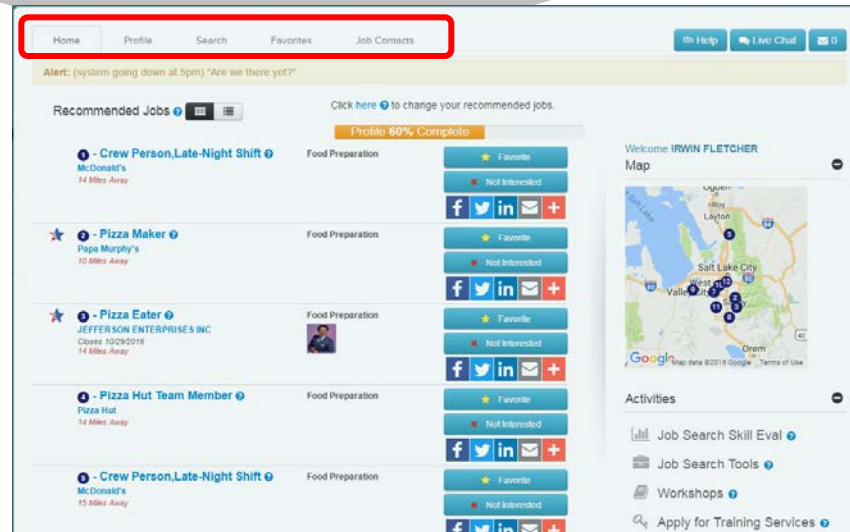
Home Profile Search Favorites Job Contacts

Help Live Chat 0

Alert: (system going down at 5pm) "Are we there yet?"

Recommended Jobs

Click here to change your recommended jobs.

Profile 60% Complete

1 - Crew Person,Late-Night Shift
McDonald's
14 Miles Away
Food Preparation
Favorite
Not Interested

2 - Pizza Maker
Papa Murphy's
10 Miles Away
Food Preparation
Favorite
Not Interested

3 - Pizza Eater
JEFFERSON ENTERPRISES INC
Closes 10/29/2016
14 Miles Away
Food Preparation
Favorite
Not Interested

4 - Pizza Hut Team Member
Pizza Hut
14 Miles Away
Food Preparation
Favorite
Not Interested

5 - Crew Person,Late-Night Shift
McDonald's
15 Miles Away
Food Preparation
Favorite
Not Interested

Welcome IRWIN FLETCHER

Map

Ogden
Roy
Layton
Salt Lake City
West Valley City
Orem
Google Map data ©2016 Google Terms of Use

Activities

Job Search Skill Eval
Job Search Tools
Workshops
Apply for Training Services